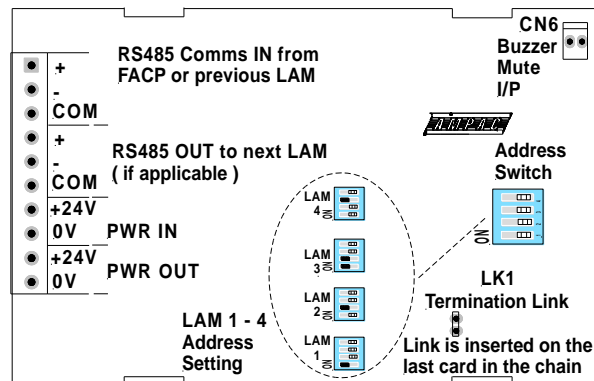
CN6
Buzzer
Mute
I/P

RS485 Comms IN from FACP or previous LAM

+
-
COM
+
-
COM
+24V
0V
+24V
0V

RS485 OUT to next LAM ( if applicable )

PWR IN

PWR OUT

AMPAC

Address
Switch

ON

LAM 4 ON
LAM 3 ON
LAM 2 ON
LAM 1 ON

LK1
Termination Link

LAM 1 - 4
Address
Setting

Link is inserted on the last card in the chain